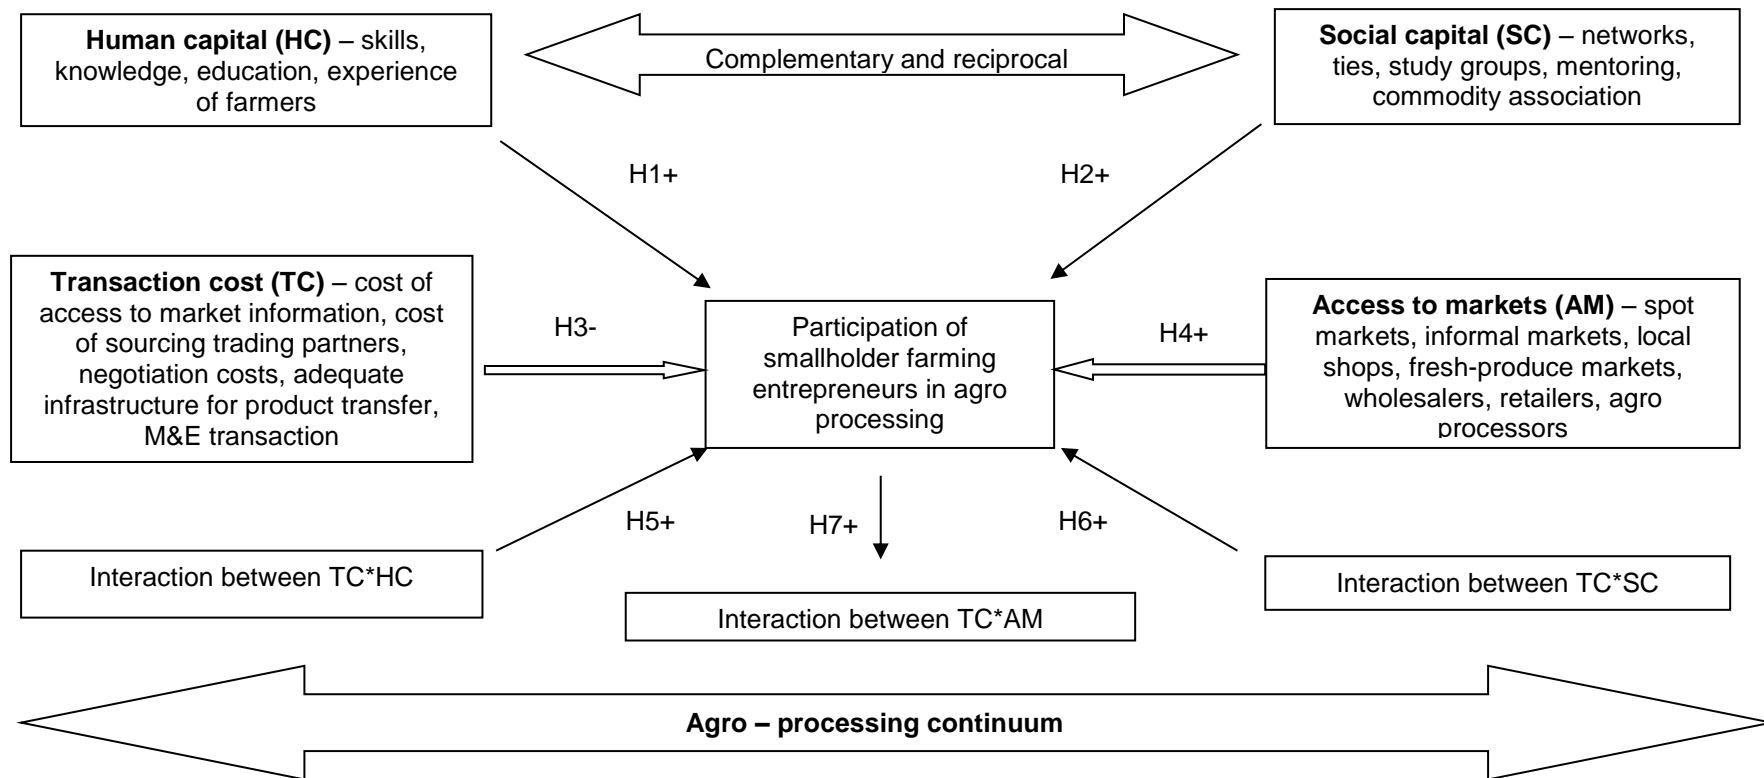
**Human capital (HC)** – skills, knowledge, education, experience of farmers

Complementary and reciprocal

**Social capital (SC)** – networks, ties, study groups, mentoring, commodity association

H1+

H2+

**Transaction cost (TC)** – cost of access to market information, cost of sourcing trading partners, negotiation costs, adequate infrastructure for product transfer, M&E transaction

H3-

Participation of smallholder farming entrepreneurs in agro processing

H4+

**Access to markets (AM)** – spot markets, informal markets, local shops, fresh-produce markets, wholesalers, retailers, agro processors

H5+

H7+

H6+

Interaction between TC*HC

Interaction between TC*AM

Interaction between TC*SC

**Agro – processing continuum**